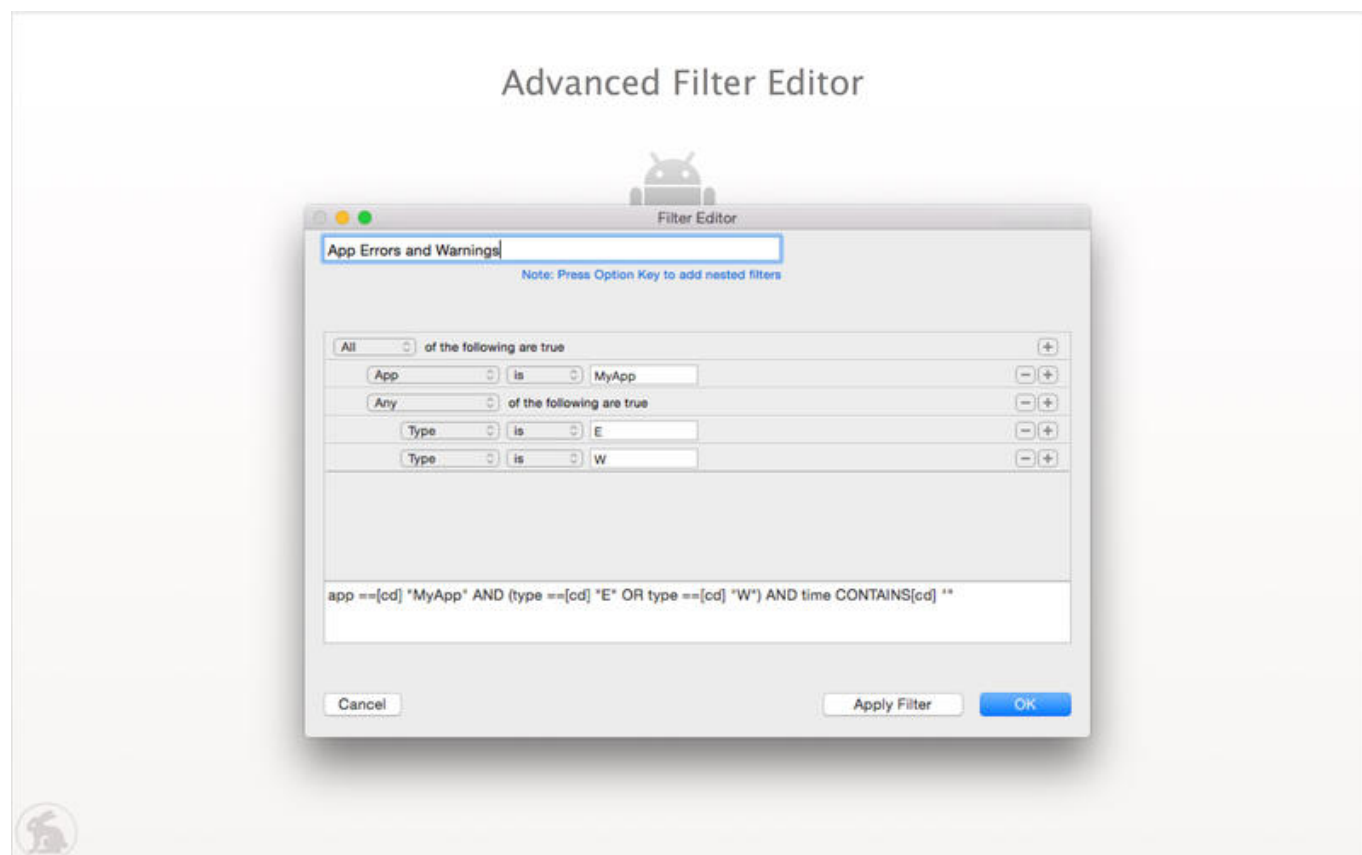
Advanced Filter Editor

Filter Editor

App Errors and Warnings

Note: Press Option Key to add nested filters

All of the following are true

App is MyApp

Any of the following are true

Type is E

Type is W

app ==[cd] "MyApp" AND (type ==[cd] "E" OR type ==[cd] "W") AND time CONTAINS[cd] ""

Cancel

Apply Filter

OK